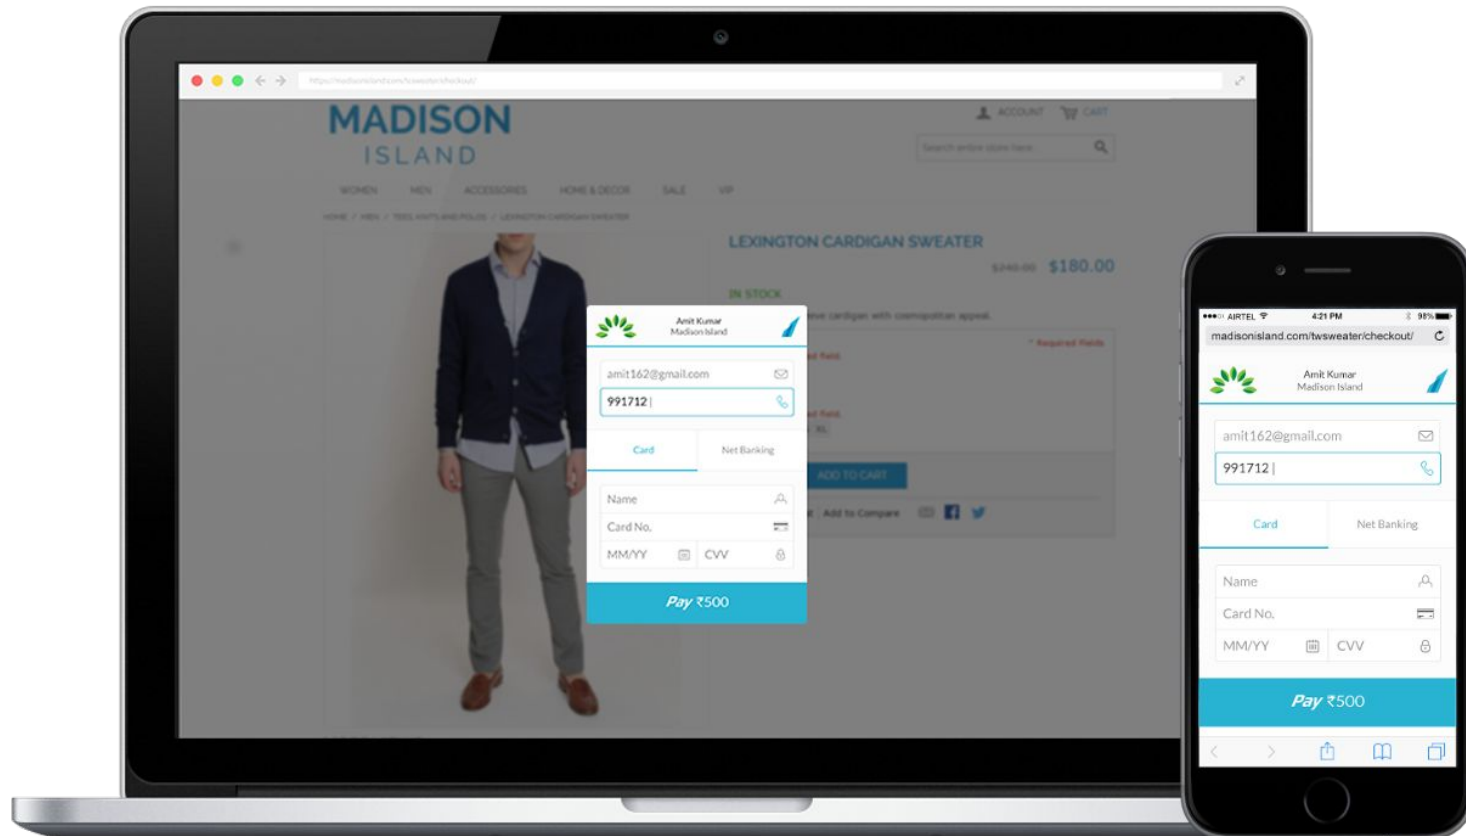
https://madisonisland.com/twsweater/checkout/

MADISON ISLAND

ACCOUNT CART

Search entire store here

WOMEN MEN ACCESSORIES HOME & DECOR SALE VIP

HOME / MEN / TEES, KNITS AND POLOS / LEXINGTON CARDIGAN SWEATER

LEXINGTON CARDIGAN SWEATER

$240.00 $180.00

IN STOCK

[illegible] cardigan with cosmopolitan appeal.

* Required Fields

ADD TO CART

Add to Compare

Amit Kumar
Madison Island

amit162@gmail.com

991712 |

Card Net Banking

Name

Card No.

MM/YY CVV

Pay ₹500

AIRTEL 4:21 PM 98%

madisonisland.com/twsweater/checkout/

Amit Kumar
Madison Island

amit162@gmail.com

991712 |

Card Net Banking

Name

Card No.

MM/YY CVV

Pay ₹500